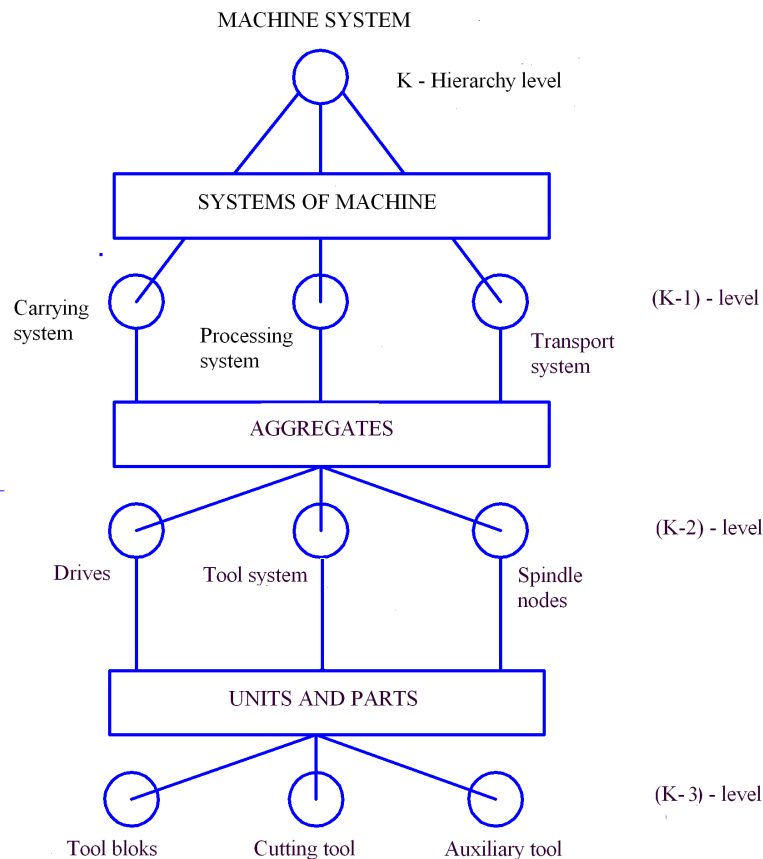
MACHINE SYSTEM

K - Hierarchy level

SYSTEMS OF MACHINE

Carrying system

Processing system

Transport system

(K-1) - level

AGGREGATES

Drives

Tool system

Spindle nodes

(K-2) - level

UNITS AND PARTS

Tool bloks

Cutting tool

Auxiliary tool

(K-3) - level